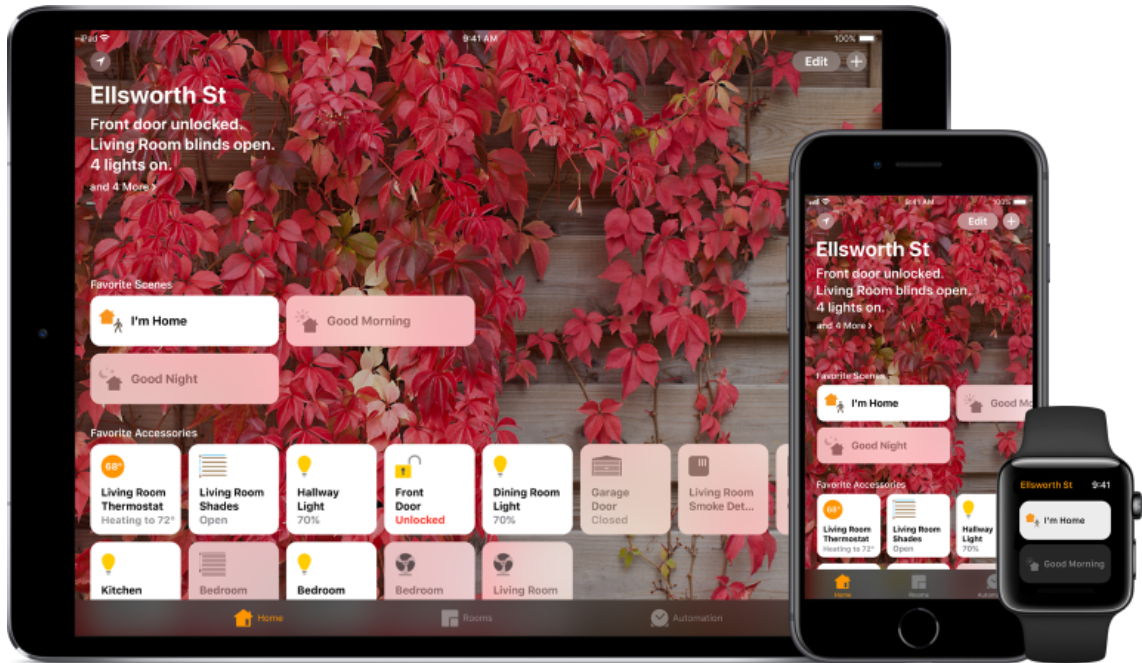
iPad 9:41 AM 100%

Edit

Ellsworth St

Front door unlocked.
Living Room blinds open.
4 lights on.

and 4 More >

Favorite Scenes

I'm Home

Good Morning

Good Night

Favorite Accessories

68°

Living Room Thermostat
Heating to 72°

Living Room Shades
Open

Hallway Light
70%

Front Door
Unlocked

Dining Room Light
70%

Garage Door
Closed

Living Room Smoke Det...

Kitchen

Bedroom

Bedroom

Bedroom

Living Room

Home

Rooms

Automation

9:41 AM 100%

Edit

Ellsworth St

Front door unlocked.
Living Room blinds open.
4 lights on.

and 4 More >

Favorite Scenes

I'm Home

Good Mo

Good Night

Favorite Accessories

68°

Living Room Thermostat
Heating to 72°

Living Room Shades
Open

Hallway Light
70%

Home

Rooms

Automa

Ellsworth St 9:41

I'm Home

Good Morning